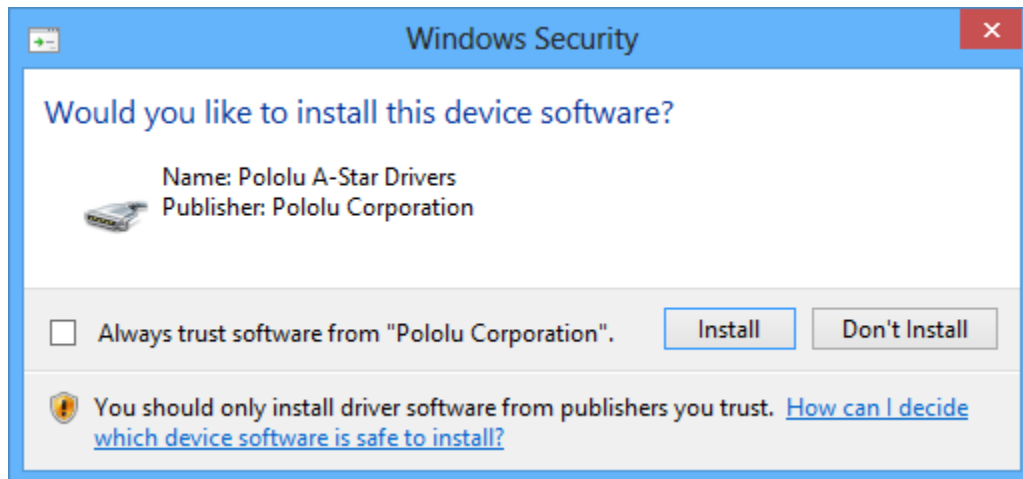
Windows Security

Would you like to install this device software?

Name: Pololu A-Star Drivers
Publisher: Pololu Corporation

Always trust software from "Pololu Corporation".

Install

Don't Install

You should only install driver software from publishers you trust. How can I decide which device software is safe to install?